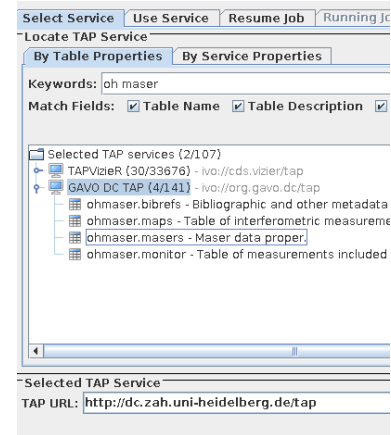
Select Service | Use Service | Resume Job | Running Jo

Locate TAP Service

By Table Properties | By Service Properties

Keywords: oh maser

Match Fields: ☑ Table Name ☑ Table Description ☑

Selected TAP services (2/107)

TAPVizieR (30/33676) - ivo://cds.vizier/tap

GAVO DC TAP (4/141) - ivo://org.gavo.dc/tap

ohmaser.bibrefs - Bibliographic and other metadata

ohmaser.maps - Table of interferometric measureme

ohmaser.masers - Maser data proper.

ohmaser.monitor - Table of measurements included

Selected TAP Service

TAP URL: http://dc.zah.uni-heidelberg.de/tap